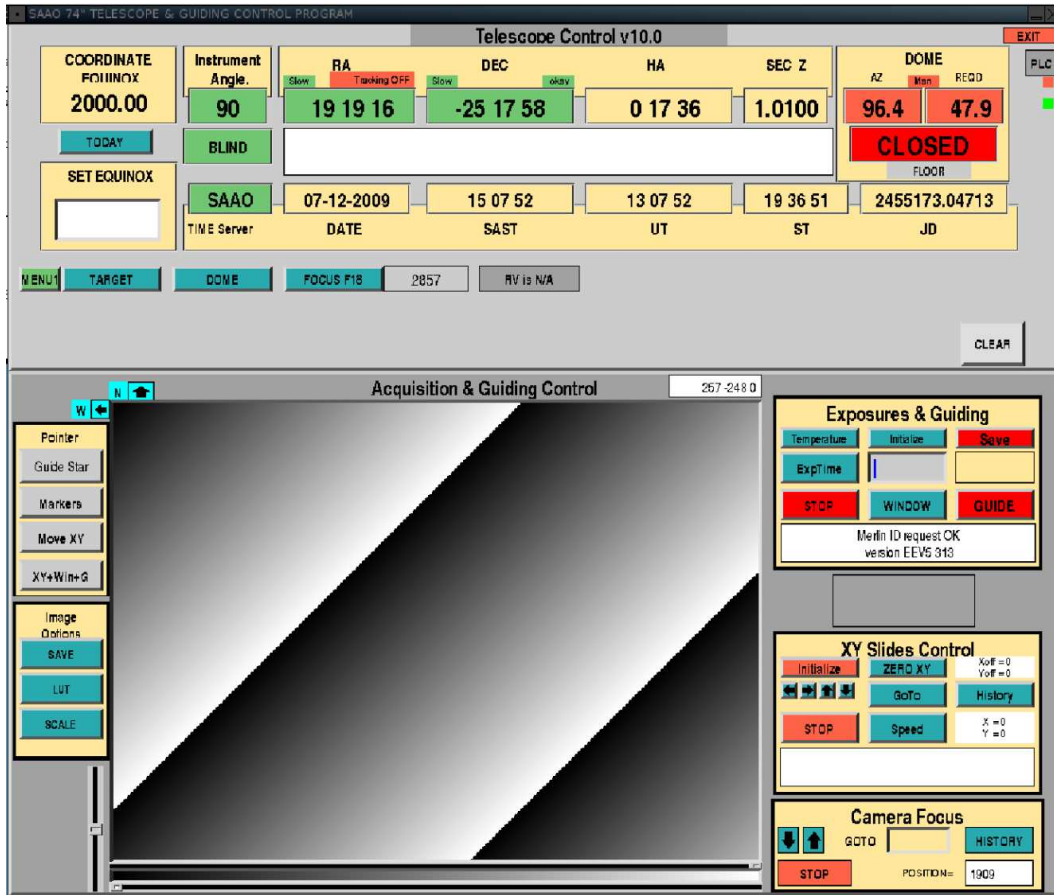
SAAO 74" TELESCOPE & GUIDING CONTROL PROGRAM

Telescope Control v10.0

EXIT

PLC

COORDINATE EQUINOX

2000.00

TODAY

SET EQUINOX

Instrument Angle.

90

BLIND

SAAO

TIME Server

RA

Slow

Tracking OFF

19 19 16

DEC

Slow

okay

-25 17 58

HA

0 17 36

SEC Z

1.0100

DOME

AZ

Man

REQD

96.4

47.9

CLOSED

FLOOR

07-12-2009

DATE

15 07 52

SAST

13 07 52

UT

19 36 51

ST

2455173.04713

JD

MENU1

TARGET

DOME

FOCUS F18

2857

RV is N/A

CLEAR

N

W

Acquisition & Guiding Control

257 -248 0

Pointer

Guide Star

Markers

Move XY

XY+Win+G

Image Options

SAVE

LUT

SCALE

Exposures & Guiding

Temperature

Initialize

Save

ExpTime

STOP

WINDOW

GUIDE

Merlin ID request OK
version EEV5 313

XY Slides Control

Initialize

ZERO XY

Xoff = 0
Yoff = 0

GoTo

History

STOP

Speed

X = 0
Y = 0

Camera Focus

GOTO

HISTORY

STOP

POSITION=

1909